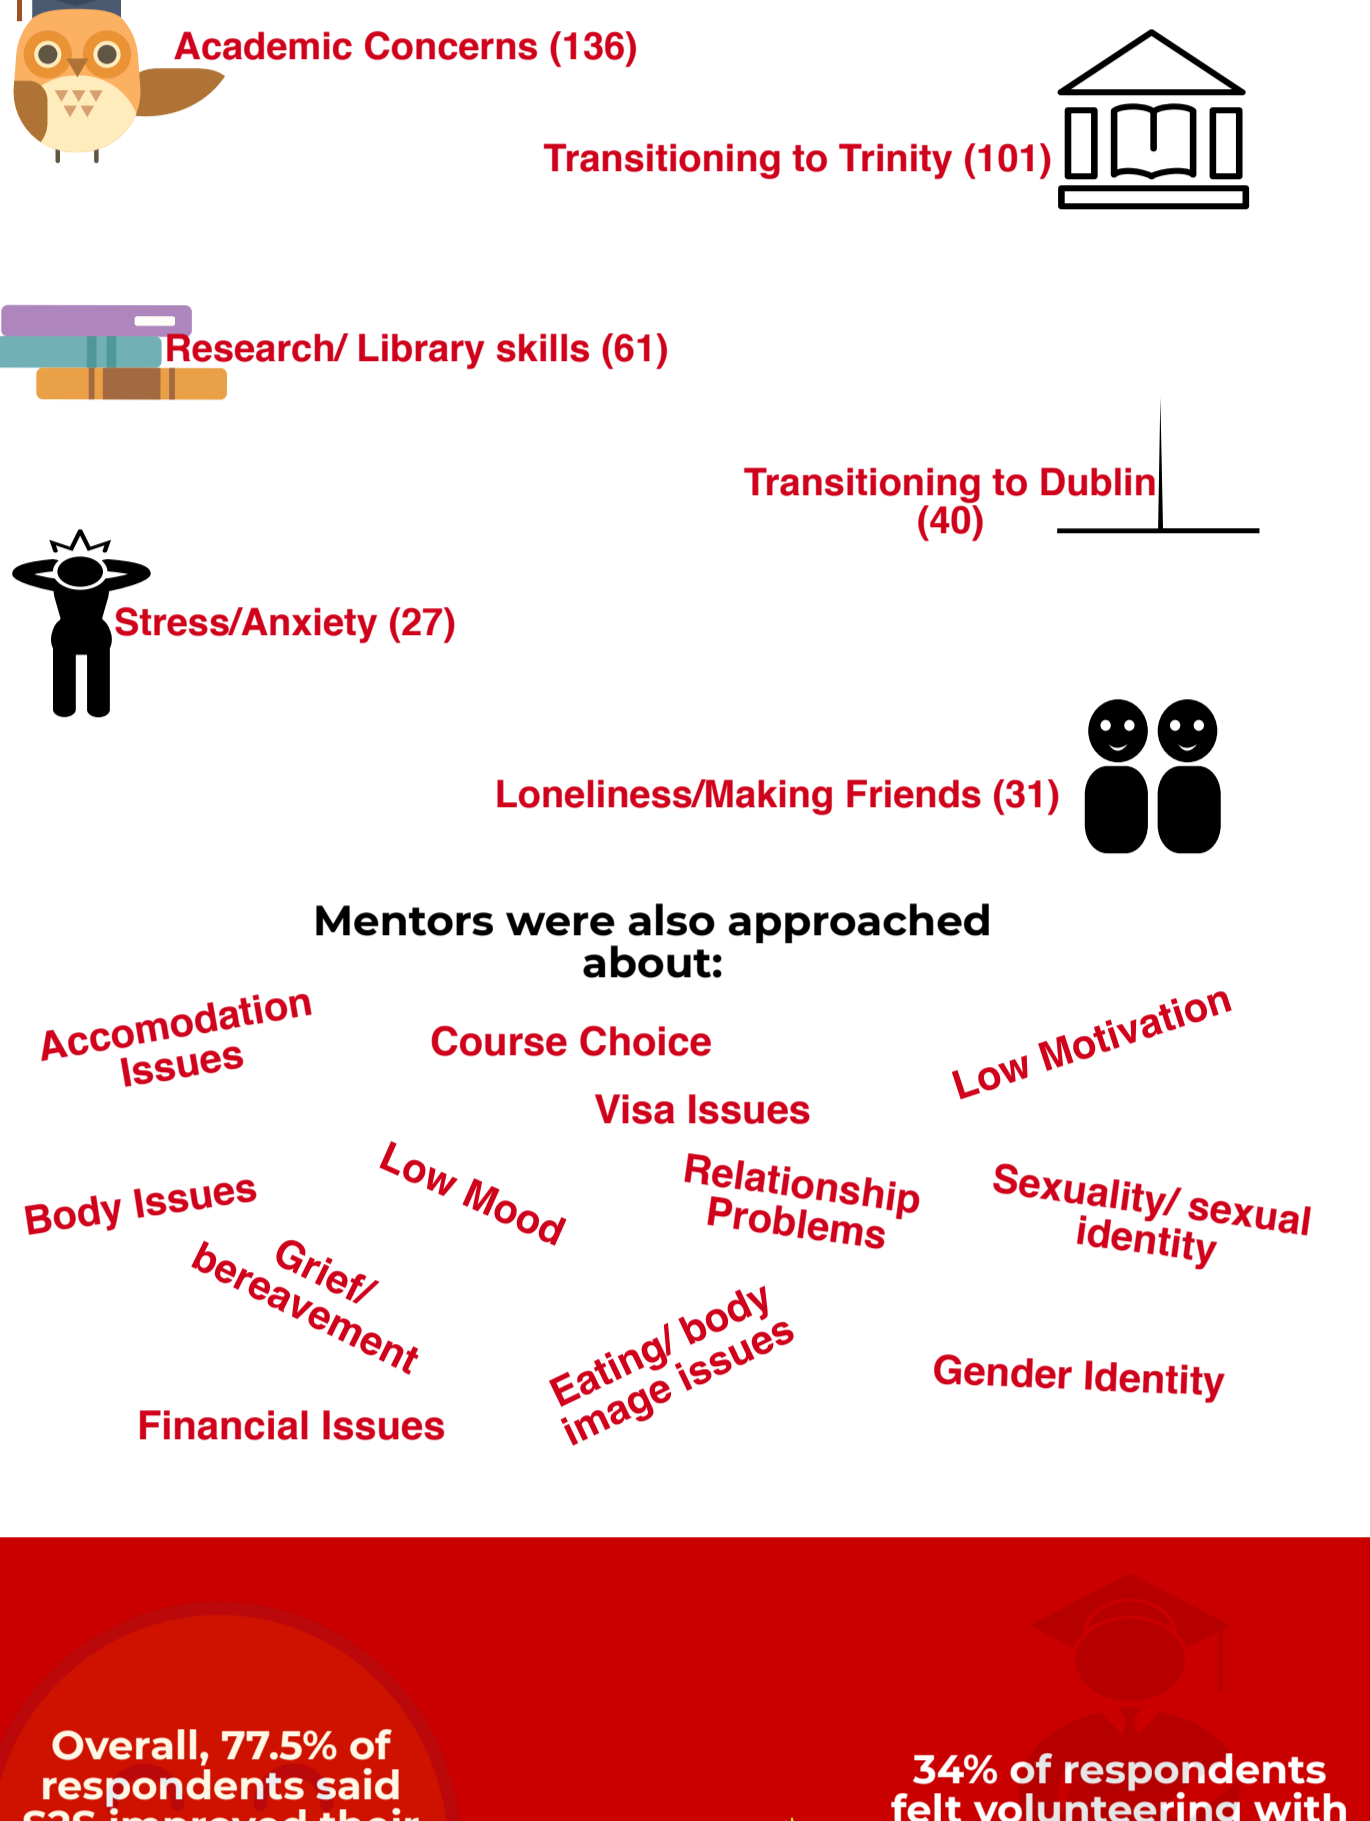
Academic Concerns (136)

Transitioning to Trinity (101)

Research/ Library skills (61)

Transitioning to Dublin (40)

Stress/Anxiety (27)

Loneliness/Making Friends (31)

Mentors were also approached about:

Accomodation Issues

Course Choice

Low Motivation

Visa Issues

Body Issues

Low Mood

Relationship Problems

Sexuality/ sexual identity

Grief/ bereavement

Eating/ body image issues

Gender Identity

Financial Issues

Overall, 77.5% of respondents said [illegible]

34% of respondents felt volunteering with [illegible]